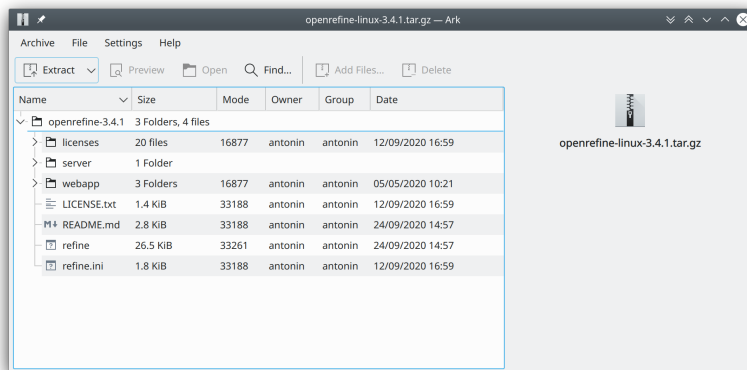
openrefine-linux-3.4.1.tar.gz — Ark

Archive File Settings Help

Extract Preview Open Find... Add Files... Delete

| Name | Size | Mode | Owner | Group | Date |
|---|---|---|---|---|---|
| openrefine-3.4.1 | 3 Folders, 4 files | | | | |
| licenses | 20 files | 16877 | antonin | antonin | 12/09/2020 16:59 |
| server | 1 Folder | | | | |
| webapp | 3 Folders | 16877 | antonin | antonin | 05/05/2020 10:21 |
| LICENSE.txt | 1.4 KiB | 33188 | antonin | antonin | 12/09/2020 16:59 |
| README.md | 2.8 KiB | 33188 | antonin | antonin | 24/09/2020 14:57 |
| refine | 26.5 KiB | 33261 | antonin | antonin | 24/09/2020 14:57 |
| refine.ini | 1.8 KiB | 33188 | antonin | antonin | 12/09/2020 16:59 |

openrefine-linux-3.4.1.tar.gz